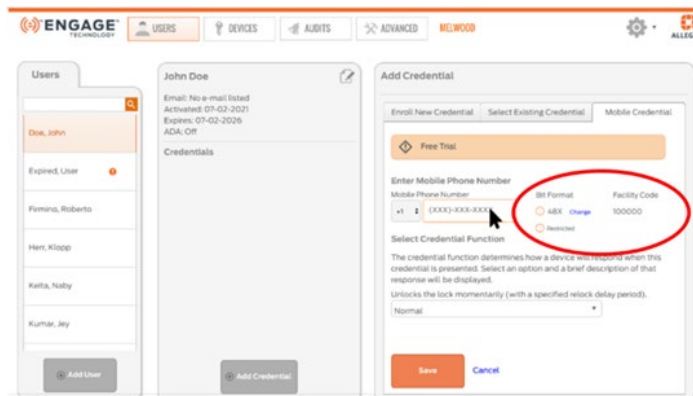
ENGAGE TECHNOLOGY

USERS

DEVICES

AUDITS

ADVANCED

MELWOOD

ALLE

Users

Doe, John

Expired, User

Firmino, Roberto

Herr, Klopp

Keita, Naby

Kumar, Jey

Add User

John Doe

Email: No e-mail listed
Activated: 07-02-2021
Expires: 07-02-2026
ADA: Off

Credentials

Add Credential

Add Credential

Enroll New Credential

Select Existing Credential

Mobile Credential

Free Trial

Enter Mobile Phone Number

Mobile Phone Number

+1

(XXX)-XXX-XXXX

Bit Format

48X

Change

Restricted

Facility Code

100000

Select Credential Function

The credential function determines how a device will respond when this credential is presented. Select an option and a brief description of that response will be displayed.

Unlocks the lock momentarily (with a specified relock delay period).

Normal

Save

Cancel